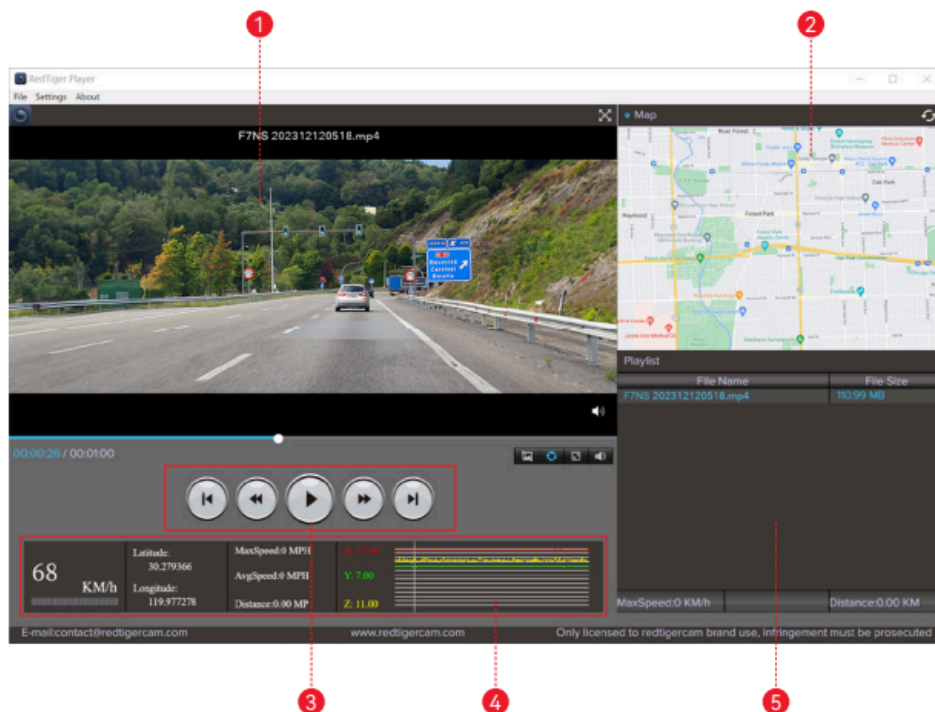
1
2
RedTiger Player
File Settings About
F7NS 202312120518.mp4
Map
00:00:26 / 00:01:00
Playlist
| File Name | File Size |
|---|---|
| F7NS 202312120518.mp4 | 110.99 MB |

68 KM/h
Latitude: 30.279366
Longitude: 119.977278
MaxSpeed:0 MPH
AvgSpeed:0 MPH
Distance:0.00 MP
X: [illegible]
Y: 7.00
Z: 11.00
MaxSpeed:0 KM/h
Distance:0.00 KM
E-mail:contact@redtigercam.com
www.redtigercam.com
Only licensed to redtigercam brand use, infringement must be prosecuted
3
4
5